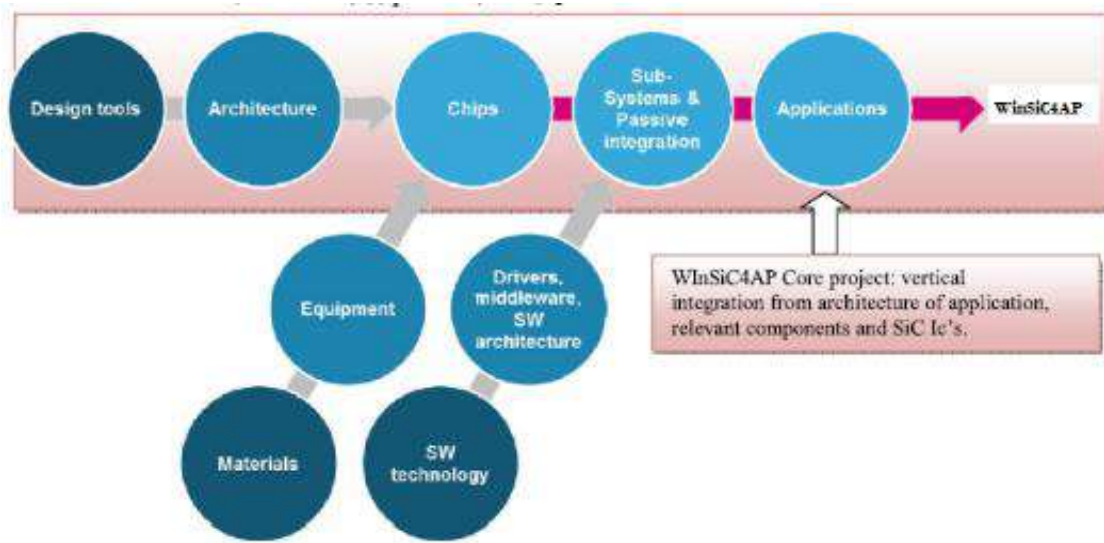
Design tools

Architecture

Chips

Sub-Systems & Passive integration

Applications

WInSiC4AP

Equipment

Drivers, middleware, SW architecture

Materials

SW technology

WInSiC4AP Core project: vertical integration from architecture of application, relevant components and SiC Ic's.